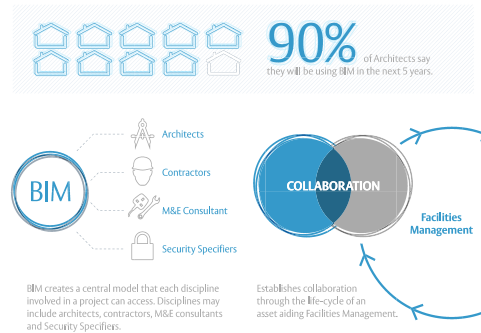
90% of Architects say they will be using BIM in the next 5 years.

BIM

Architects

Contractors

M&E Consultant

Security Specifiers

BIM creates a central model that each discipline involved in a project can access. Disciplines may include architects, contractors, M&E consultants and Security Specifiers.

COLLABORATION

Facilities Management

Establishes collaboration through the life-cycle of an asset aiding Facilities Management.